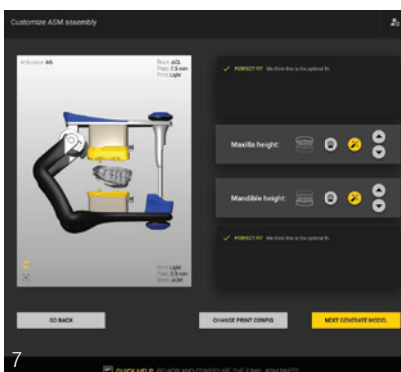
Customize ASM assembly

Articulator: AS

Block: AOL
Plate: 3.3 mm
Print: Light

✓ PERFECT FIT We think this is the optimal fit.

Maxilla height:

Mandible height:

✓ PERFECT FIT We think this is the optimal fit.

Print: Light
Plate: 3.3 mm
Block: AOM

GO BACK

CHANGE PRINT CONFIG

NEXT: GENERATE MODEL

7

QUICK HELP: REVIEW AND CONFIGURE THE FINAL ASM PARTS